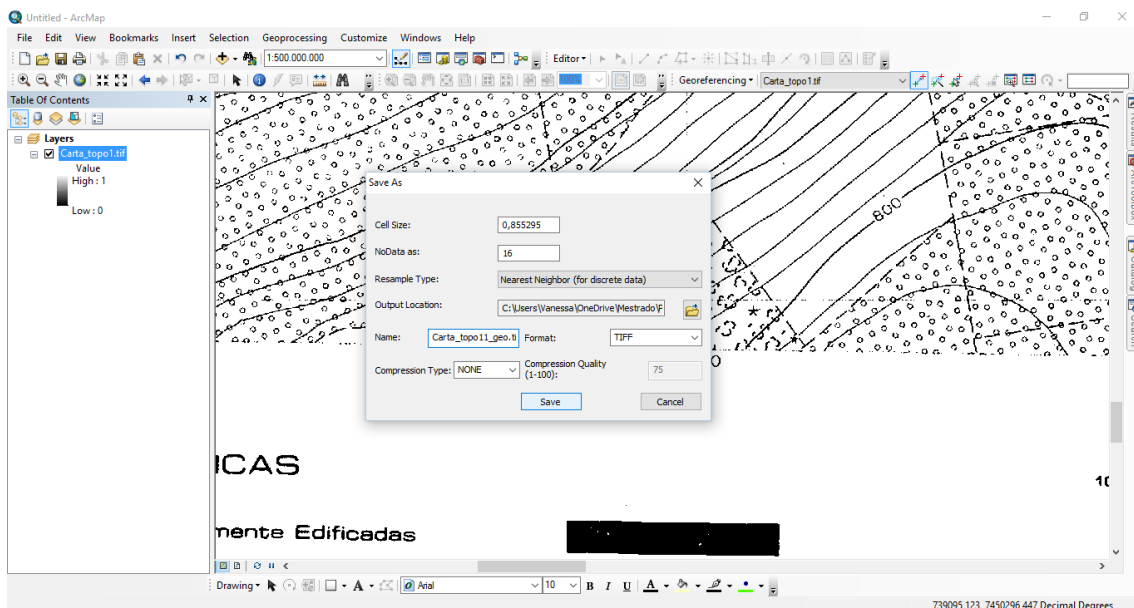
Untitled - ArcMap

File Edit View Bookmarks Insert Selection Geoprocessing Customize Windows Help

1:500.000.000

Editor

Georeferencing Carta_topo1.tif

Table Of Contents

Layers
Carta_topo1.tif
Value
High : 1
Low : 0

Save As

Cell Size: 0,855295
NoData as: 16
Resample Type: Nearest Neighbor (for discrete data)
Output Location: C:\Users\Vanessa\OneDrive\Mestrado\F
Name: Carta_topo11_geo.ti
Format: TIFF
Compression Type: NONE
Compression Quality (1-100): 75
Save
Cancel

800

ICAS

mente Edificadas

10

Drawing
Arial
10
B I U

739095,123 7450296,447 Decimal Degrees